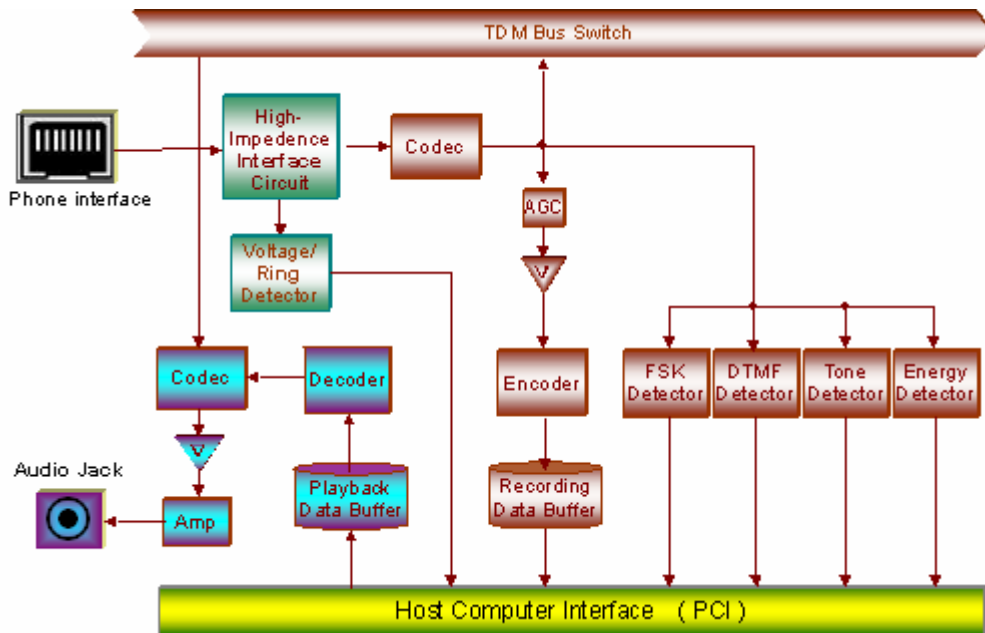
TDM Bus Switch

Phone interface

High-Impedence Interface Circuit

Codec

AGC

Voltage/ Ring Detector

Codec

Decoder

Encoder

FSK Detector

DTMF Detector

Tone Detector

Energy Detector

Audio Jack

Amp

Playback Data Buffer

Recording Data Buffer

Host Computer Interface ( PCI )